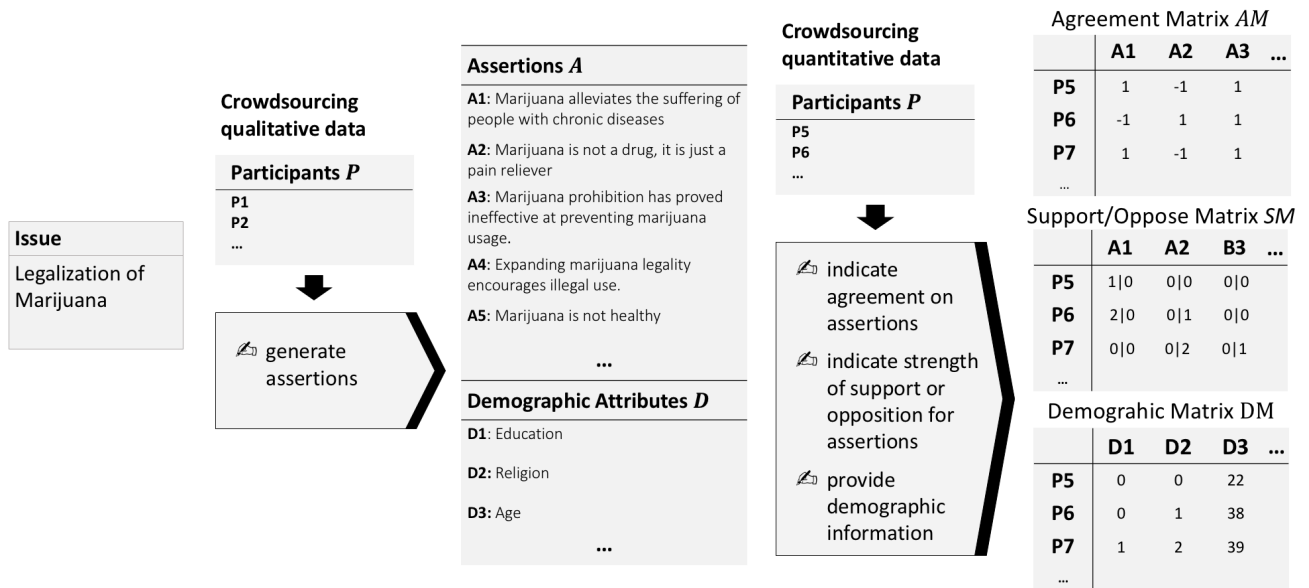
Issue
Legalization of Marijuana

Crowdsourcing qualitative data

Participants $P$
P1
P2
...

✍ generate assertions

Assertions $A$
A1: Marijuana alleviates the suffering of people with chronic diseases
A2: Marijuana is not a drug, it is just a pain reliever
A3: Marijuana prohibition has proved ineffective at preventing marijuana usage.
A4: Expanding marijuana legality encourages illegal use.
A5: Marijuana is not healthy
...

Demographic Attributes $D$
D1: Education
D2: Religion
D3: Age
...

Crowdsourcing quantitative data

Participants $P$
P5
P6
...

✍ indicate agreement on assertions
✍ indicate strength of support or opposition for assertions
✍ provide demographic information

Agreement Matrix $AM$

| | A1 | A2 | A3 | ... |
|---|---|---|---|---|
| P5 | 1 | -1 | 1 | |
| P6 | -1 | 1 | 1 | |
| P7 | 1 | -1 | 1 | |
| ... | | | | |

Support/Oppose Matrix $SM$

| | A1 | A2 | B3 | ... |
|---|---|---|---|---|
| P5 | 1\|0 | 0\|0 | 0\|0 | |
| P6 | 2\|0 | 0\|1 | 0\|0 | |
| P7 | 0\|0 | 0\|2 | 0\|1 | |
| ... | | | | |

Demograhic Matrix DM

| | D1 | D2 | D3 | ... |
|---|---|---|---|---|
| P5 | 0 | 0 | 22 | |
| P6 | 0 | 1 | 38 | |
| P7 | 1 | 2 | 39 | |
| ... | | | | |